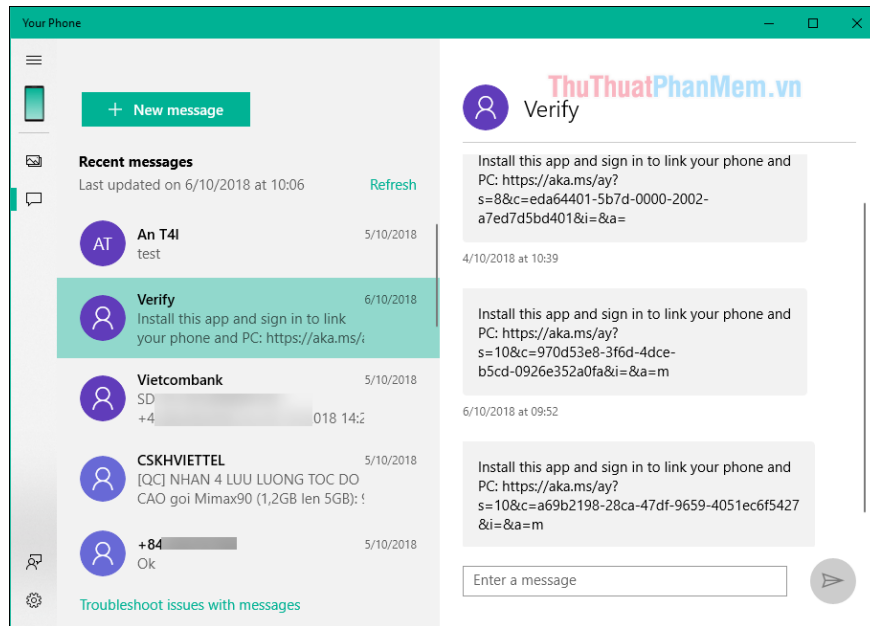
Your Phone

+ New message

Recent messages

Last updated on 6/10/2018 at 10:06

Refresh

AT

An T4I
test
5/10/2018

Verify
Install this app and sign in to link your phone and PC: https://aka.ms/a
6/10/2018

Vietcombank
SD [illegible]
+4 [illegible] 018 14:2
5/10/2018

CSKHVIETTEL
[QC] NHAN 4 LUU LUONG TOC DO CAO goi Mimax90 (1,2GB len 5GB): 9
5/10/2018

+84 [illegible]
Ok
5/10/2018

Troubleshoot issues with messages

ThuThuatPhanMem.vn

Verify

Install this app and sign in to link your phone and PC: https://aka.ms/ay?s=8&c=eda64401-5b7d-0000-2002-a7ed7d5bd401&i=&a=

4/10/2018 at 10:39

Install this app and sign in to link your phone and PC: https://aka.ms/ay?s=10&c=970d53e8-3f6d-4dce-b5cd-0926e352a0fa&i=&a=m

6/10/2018 at 09:52

Install this app and sign in to link your phone and PC: https://aka.ms/ay?s=10&c=a69b2198-28ca-47df-9659-4051ec6f5427&i=&a=m

Enter a message